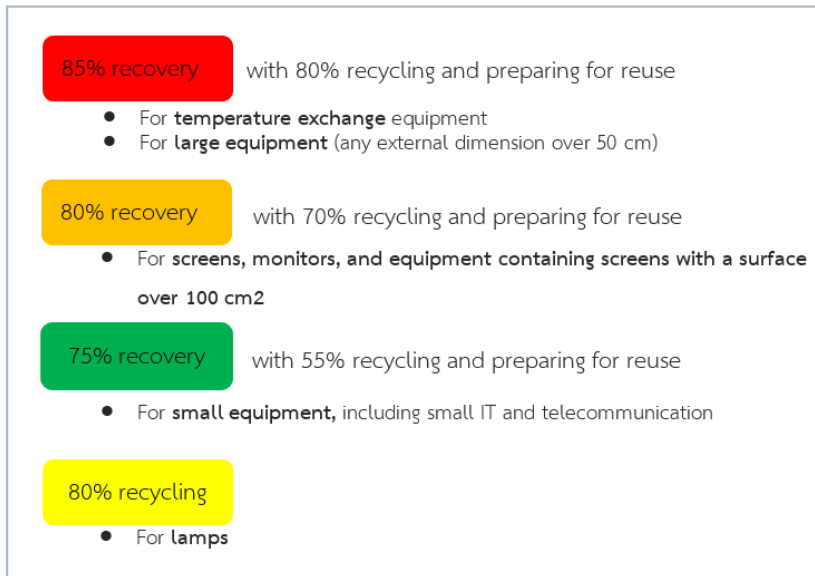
85% recovery with 80% recycling and preparing for reuse

- For temperature exchange equipment
- For large equipment (any external dimension over 50 cm)

80% recovery with 70% recycling and preparing for reuse

- For screens, monitors, and equipment containing screens with a surface over 100 cm2

75% recovery with 55% recycling and preparing for reuse

- For small equipment, including small IT and telecommunication

80% recycling

- For lamps